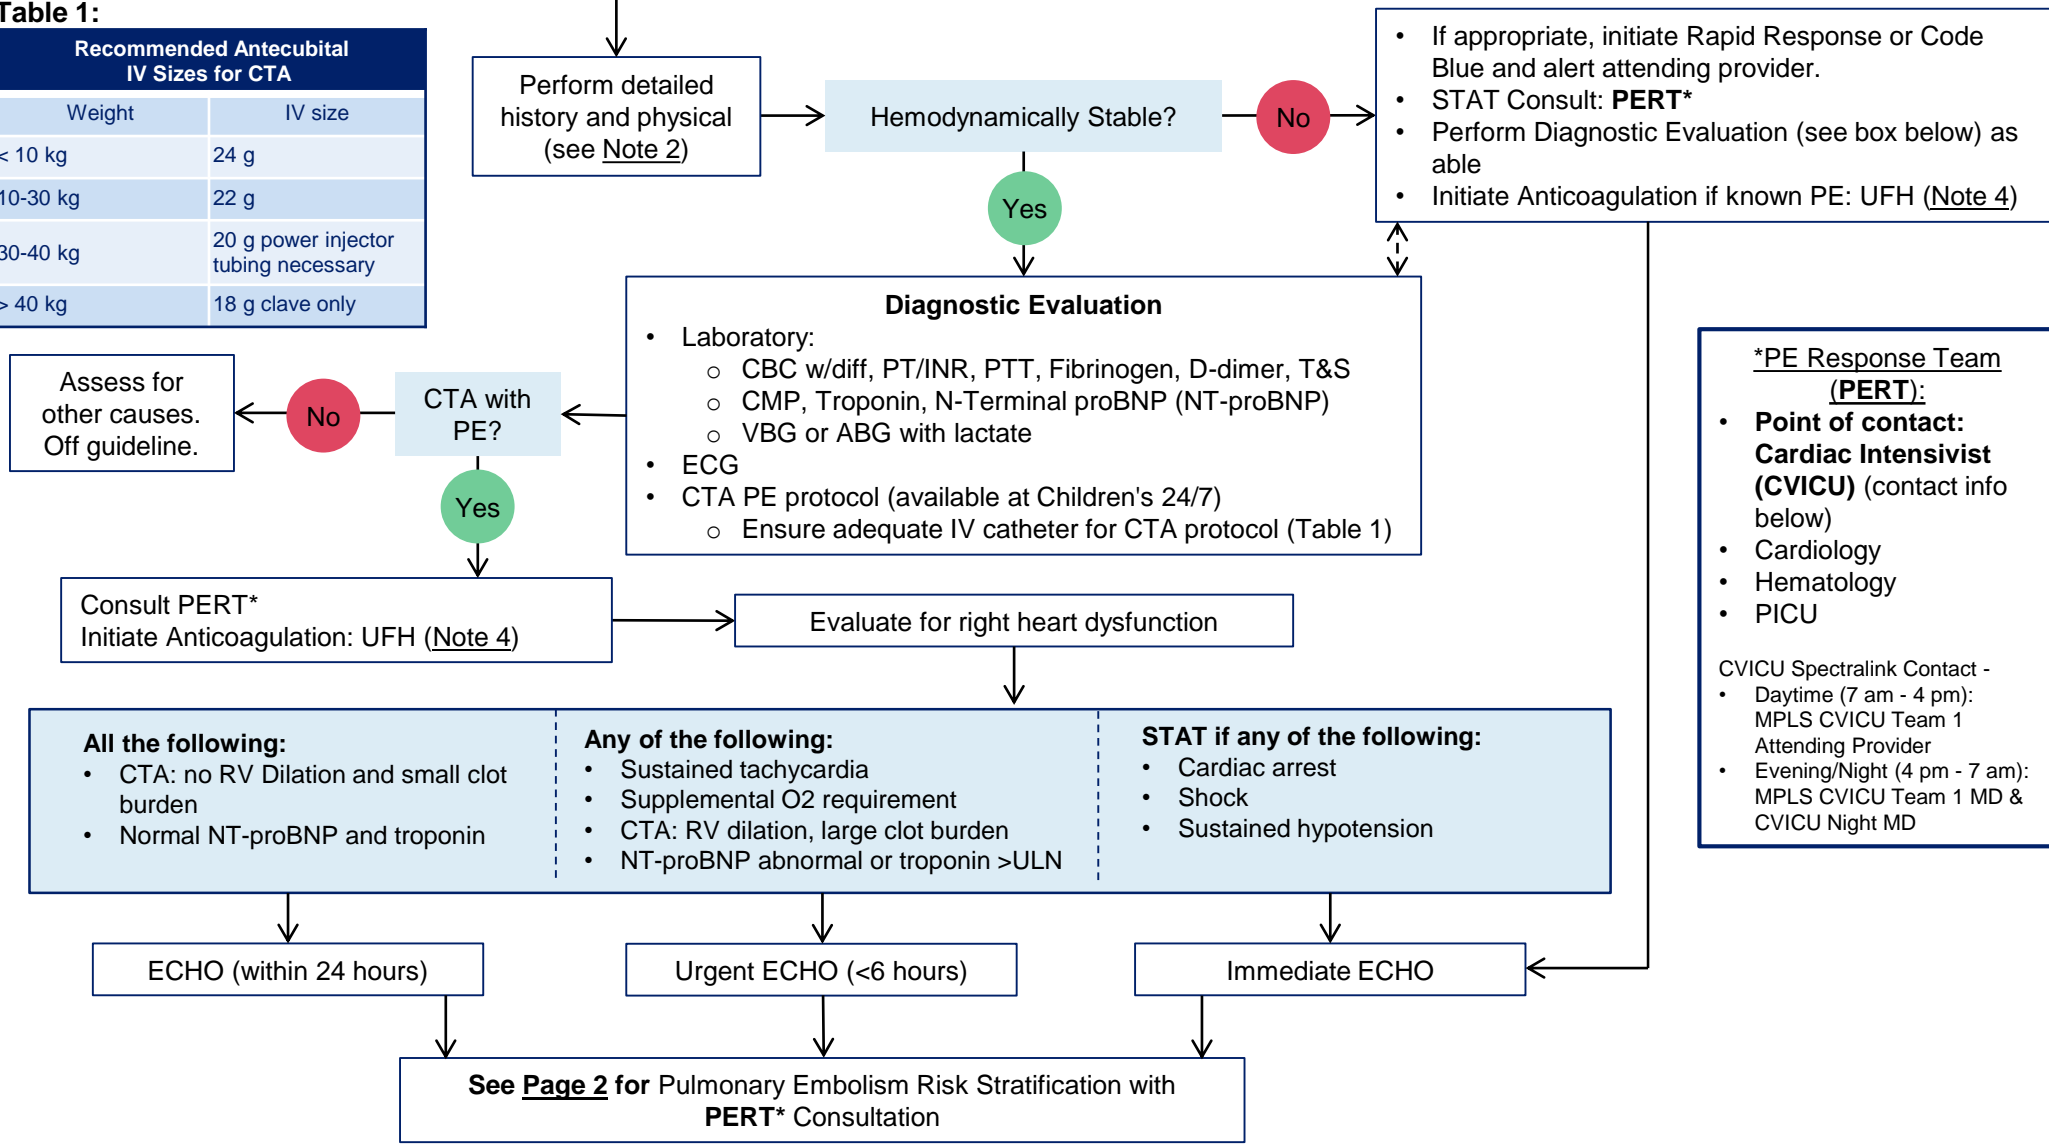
Table 1:

Recommended Antecubital IV Sizes for CTA

| Weight | IV size |
|---|---|
| < 10 kg | 24 g |
| 10-30 kg | 22 g |
| 30-40 kg | 20 g power injector tubing necessary |
| > 40 kg | 18 g clave only |

Perform detailed history and physical (see Note 2)

Hemodynamically Stable?

No

- If appropriate, initiate Rapid Response or Code Blue and alert attending provider.
- STAT Consult: PERT*
- Perform Diagnostic Evaluation (see box below) as able
- Initiate Anticoagulation if known PE: UFH (Note 4)

Yes

Diagnostic Evaluation
- Laboratory:
  - CBC w/diff, PT/INR, PTT, Fibrinogen, D-dimer, T&S
  - CMP, Troponin, N-Terminal proBNP (NT-proBNP)
  - VBG or ABG with lactate
- ECG
- CTA PE protocol (available at Children's 24/7)
  - Ensure adequate IV catheter for CTA protocol (Table 1)

*PE Response Team (PERT):
- Point of contact: Cardiac Intensivist (CVICU) (contact info below)
- Cardiology
- Hematology
- PICU

CVICU Spectralink Contact -
- Daytime (7 am - 4 pm): MPLS CVICU Team 1 Attending Provider
- Evening/Night (4 pm - 7 am): MPLS CVICU Team 1 MD & CVICU Night MD

Assess for other causes. Off guideline.

No

CTA with PE?

Yes

Consult PERT*
Initiate Anticoagulation: UFH (Note 4)

Evaluate for right heart dysfunction

All the following:
- CTA: no RV Dilation and small clot burden
- Normal NT-proBNP and troponin

Any of the following:
- Sustained tachycardia
- Supplemental O2 requirement
- CTA: RV dilation, large clot burden
- NT-proBNP abnormal or troponin >ULN

STAT if any of the following:
- Cardiac arrest
- Shock
- Sustained hypotension

ECHO (within 24 hours)

Urgent ECHO (<6 hours)

Immediate ECHO

See Page 2 for Pulmonary Embolism Risk Stratification with PERT* Consultation